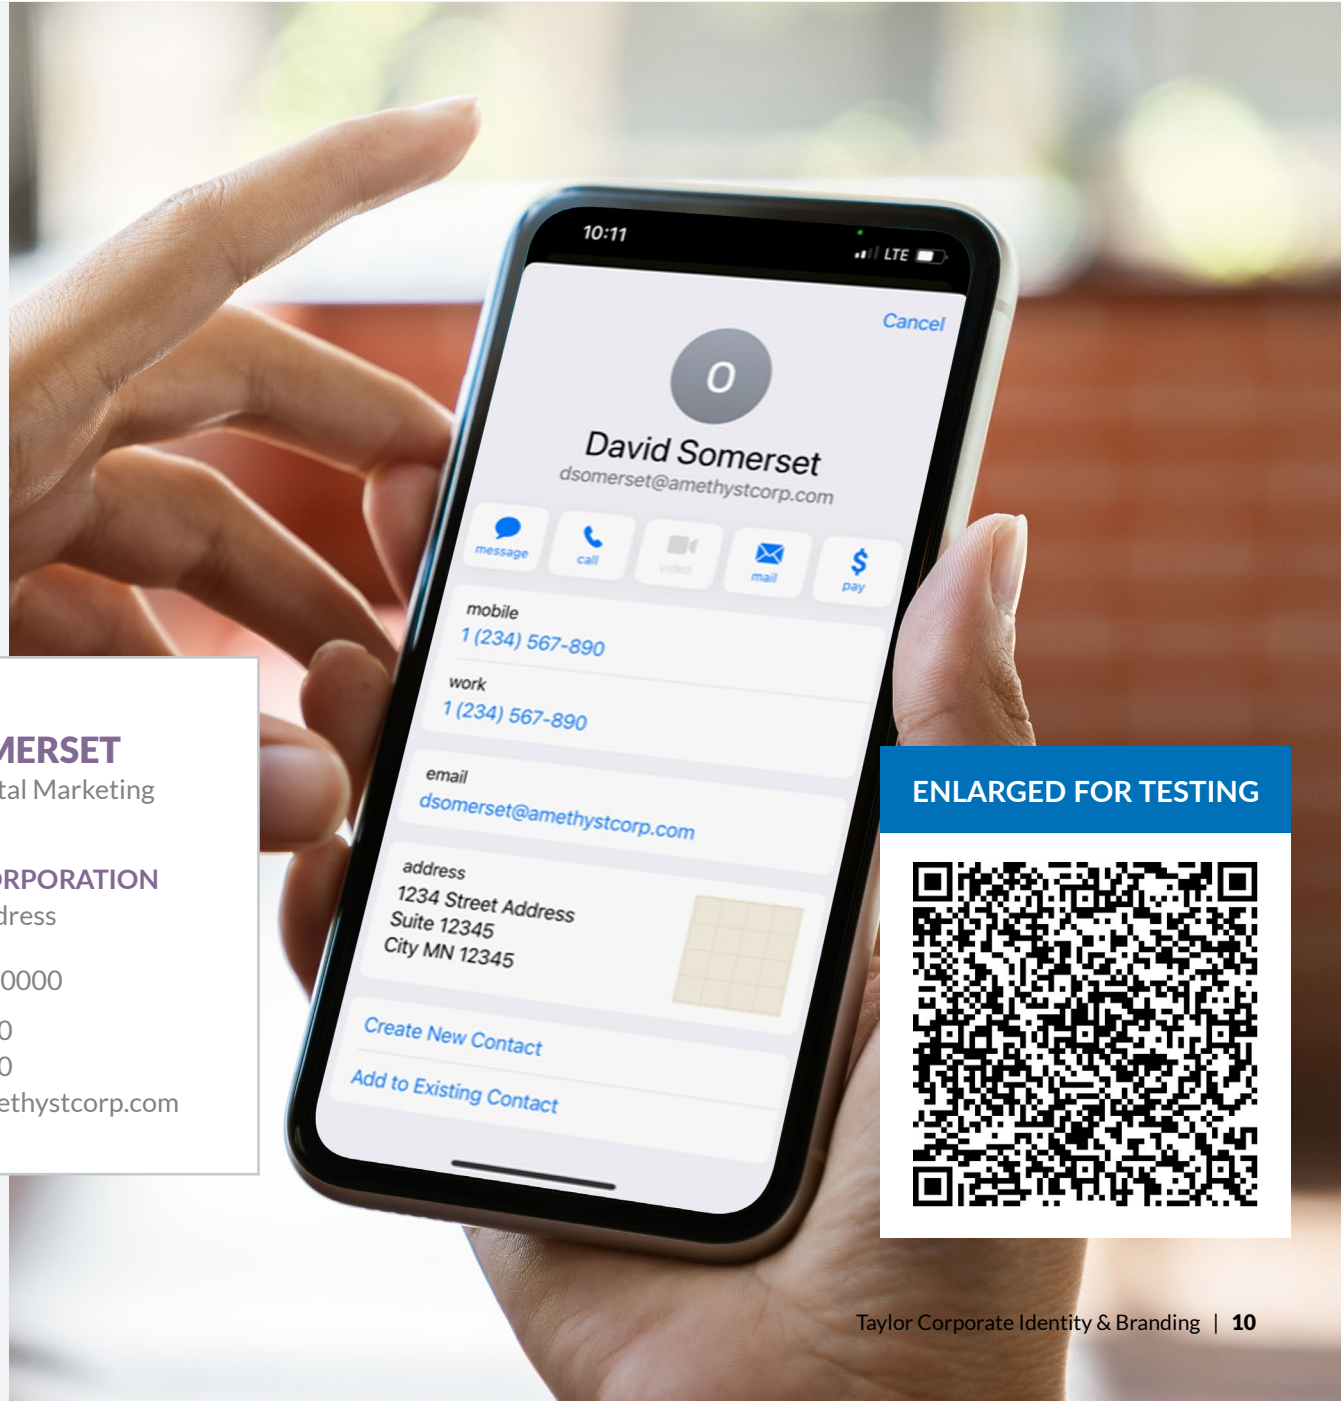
10:11

LTE

Cancel

O

David Somerset

dsomerset@amethystcorp.com

message

call

video

mail

$

pay

mobile

1 (234) 567-890

work

1 (234) 567-890

email

dsomerset@amethystcorp.com

address

1234 Street Address

Suite 12345

City MN 12345

Create New Contact

Add to Existing Contact

MERSET

tal Marketing

RPORATION

dress

0000

0

0

ethystcorp.com

ENLARGED FOR TESTING

Taylor Corporate Identity & Branding | 10